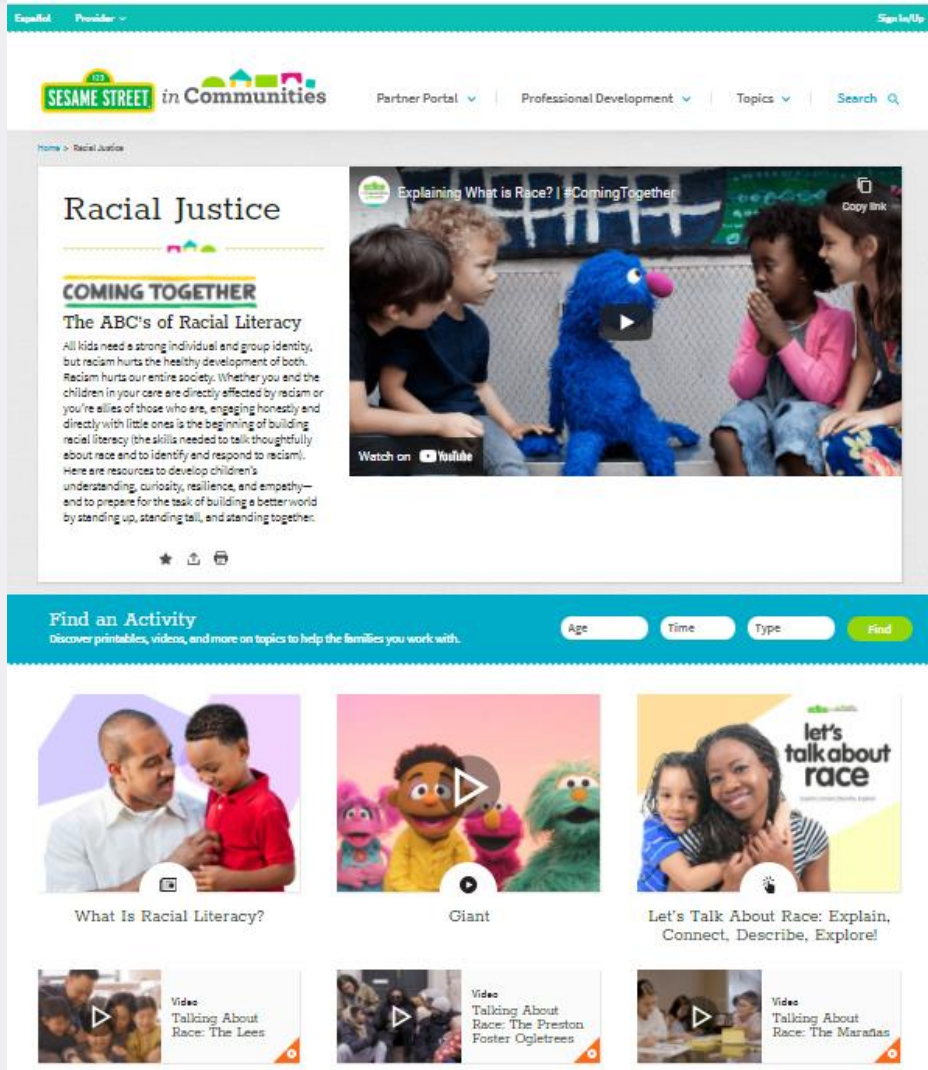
Español Provider

Sign In/Up

123 SESAME STREET in Communities

Partner Portal Professional Development Topics Search

Home > Racial Justice

Racial Justice

COMING TOGETHER

The ABC's of Racial Literacy

All kids need a strong individual and group identity, but racism hurts the healthy development of both. Racism hurts our entire society. Whether you and the children in your care are directly affected by racism or you're allies of those who are, engaging honestly and directly with little ones is the beginning of building racial literacy (the skills needed to talk thoughtfully about race and to identify and respond to racism). Here are resources to develop children's understanding, curiosity, resilience, and empathy—and to prepare for the task of building a better world by standing up, standing tall, and standing together.

Explaining What is Race? | #ComingTogether

Copy link

Watch on YouTube

Find an Activity

Discover printables, videos, and more on topics to help the families you work with.

Age Time Type Find

let's talk about race

What Is Racial Literacy?

Giant

Let's Talk About Race: Explain, Connect, Describe, Explore!

Video
Talking About Race: The Lees

Video
Talking About Race: The Preston Foster Ogletrees

Video
Talking About Race: The Marañas